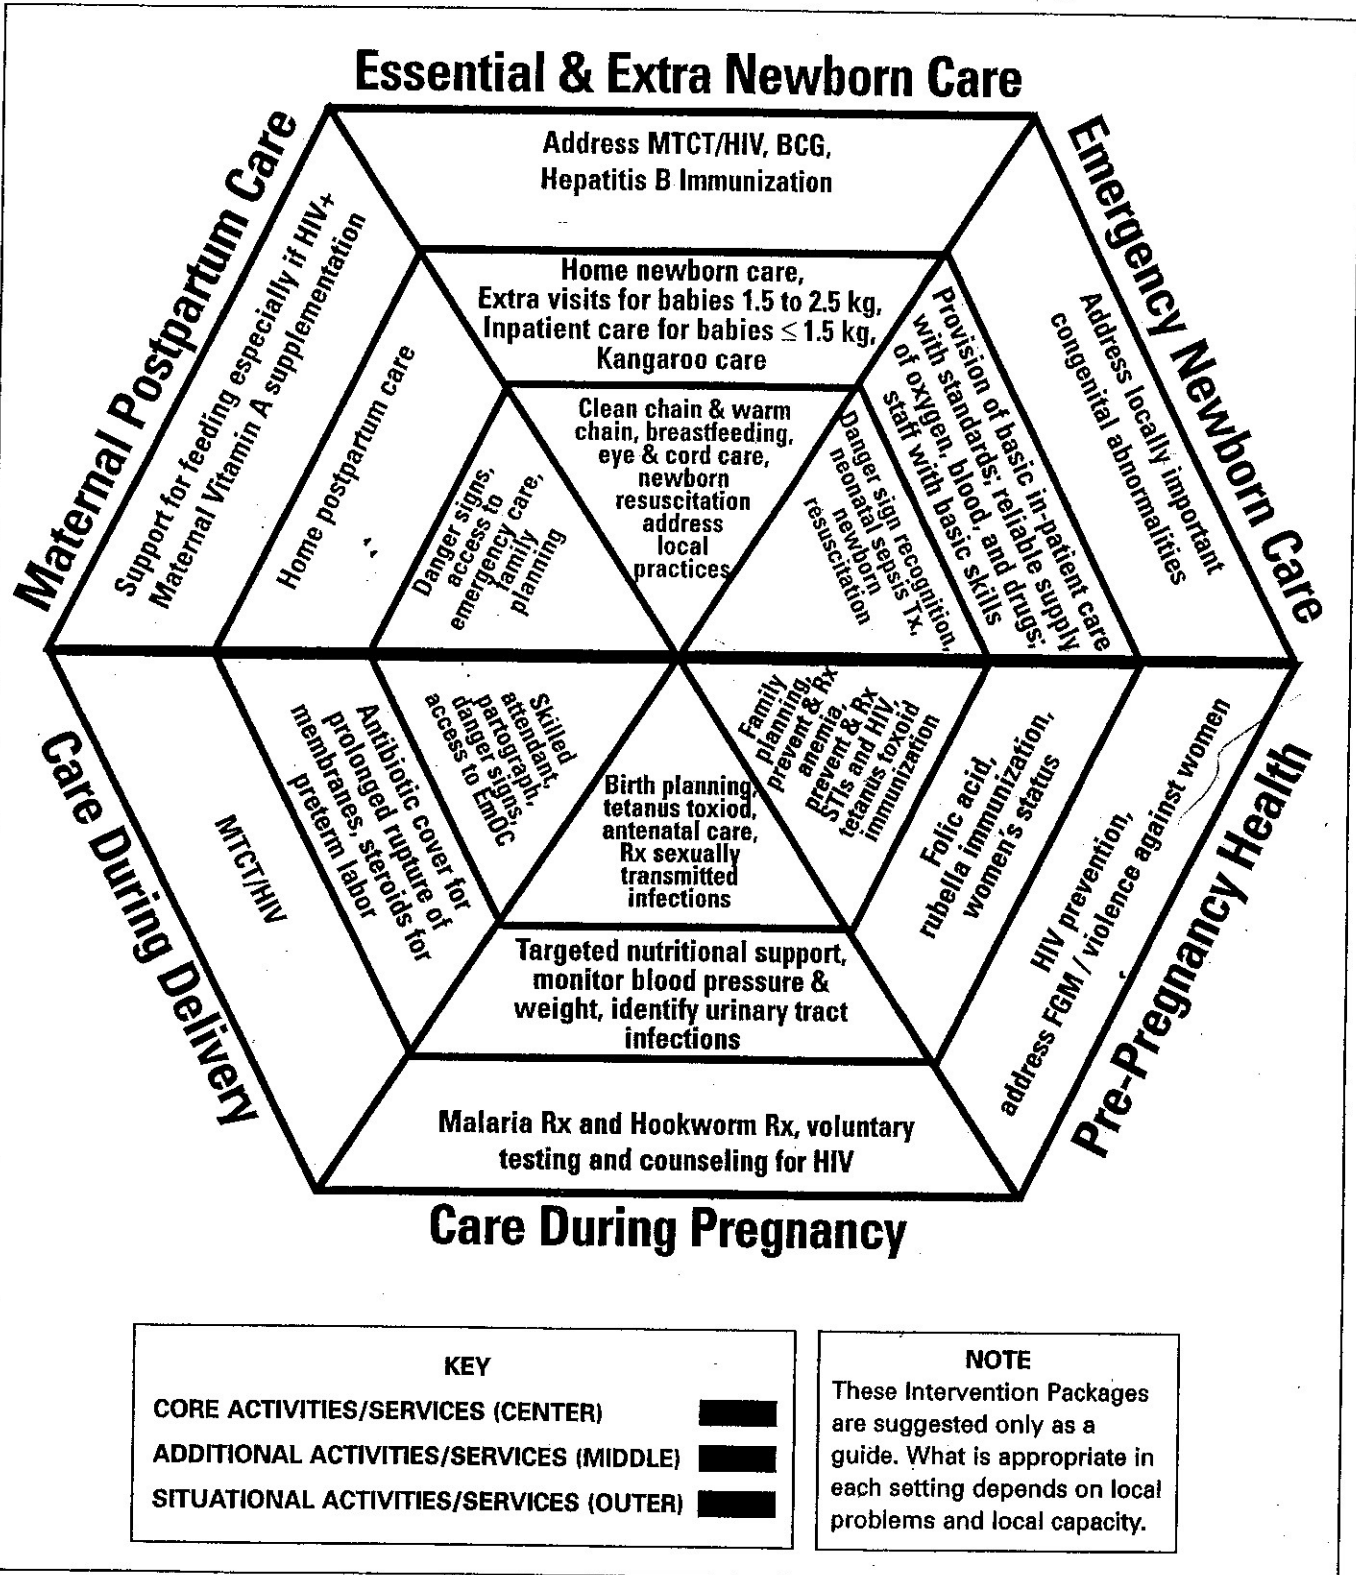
Essential & Extra Newborn Care

Address MTCT/HIV, BCG, Hepatitis B Immunization

Home newborn care, Extra visits for babies 1.5 to 2.5 kg, Inpatient care for babies ≤ 1.5 kg, Kangaroo care

Clean chain & warm chain, breastfeeding, eye & cord care, newborn resuscitation address local practices

Emergency Newborn Care

Address locally important congenital abnormalities

Provision of basic in-patient care with standards; reliable supply of oxygen, blood, and drugs; staff with basic skills

Danger sign recognition, neonatal sepsis Tx, newborn resuscitation

Pre-Pregnancy Health

HIV prevention, address FGM / violence against women

Folic acid, rubella immunization, women's status

Family planning, prevent & Rx anemia, prevent & Rx STIs and HIV, tetanus toxoid immunization

Care During Pregnancy

Malaria Rx and Hookworm Rx, voluntary testing and counseling for HIV

Targeted nutritional support, monitor blood pressure & weight, identify urinary tract infections

Birth planning, tetanus toxiod, antenatal care, Rx sexually transmitted infections

Care During Delivery

MTCT/HIV

Antibiotic cover for prolonged rupture of membranes, steroids for preterm labor

Skilled attendant, partograph, danger signs, access to EmOC

Maternal Postpartum Care

Support for feeding especially if HIV+ Maternal Vitamin A supplementation

Home postpartum care

Danger signs, access to emergency care, family planning

KEY
CORE ACTIVITIES/SERVICES (CENTER)
ADDITIONAL ACTIVITIES/SERVICES (MIDDLE)
SITUATIONAL ACTIVITIES/SERVICES (OUTER)

NOTE
These Intervention Packages are suggested only as a guide. What is appropriate in each setting depends on local problems and local capacity.